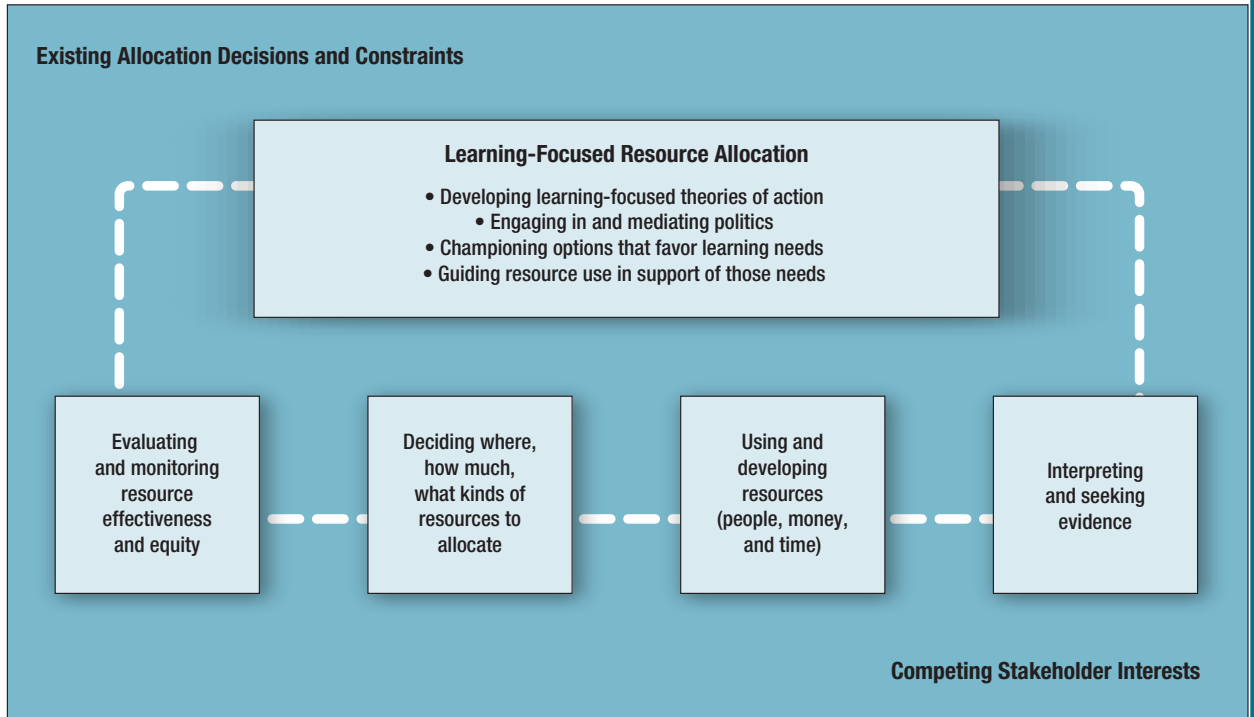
Existing Allocation Decisions and Constraints

Learning-Focused Resource Allocation

• Developing learning-focused theories of action
• Engaging in and mediating politics
• Championing options that favor learning needs
• Guiding resource use in support of those needs

Evaluating and monitoring resource effectiveness and equity

Deciding where, how much, what kinds of resources to allocate

Using and developing resources (people, money, and time)

Interpreting and seeking evidence

Competing Stakeholder Interests